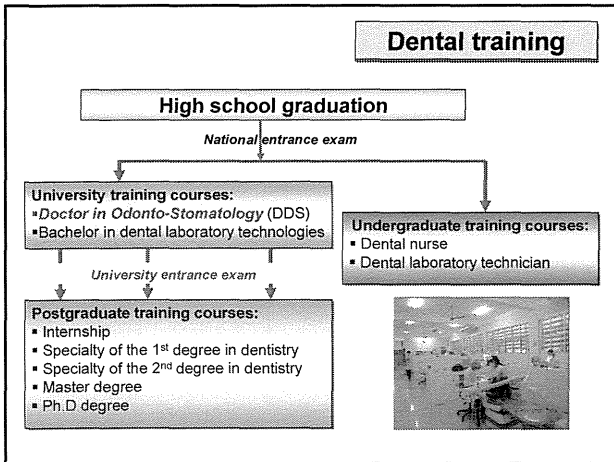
Dental training

High school graduation

National entrance exam

University training courses:
▪Doctor in Odonto-Stomatology (DDS)
▪Bachelor in dental laboratory technologies

Undergraduate training courses:
▪ Dental nurse
▪ Dental laboratory technician

University entrance exam

Postgraduate training courses:
▪ Internship
▪ Specialty of the 1$^{st}$ degree in dentistry
▪ Specialty of the 2$^{nd}$ degree in dentistry
▪ Master degree
▪ Ph.D degree